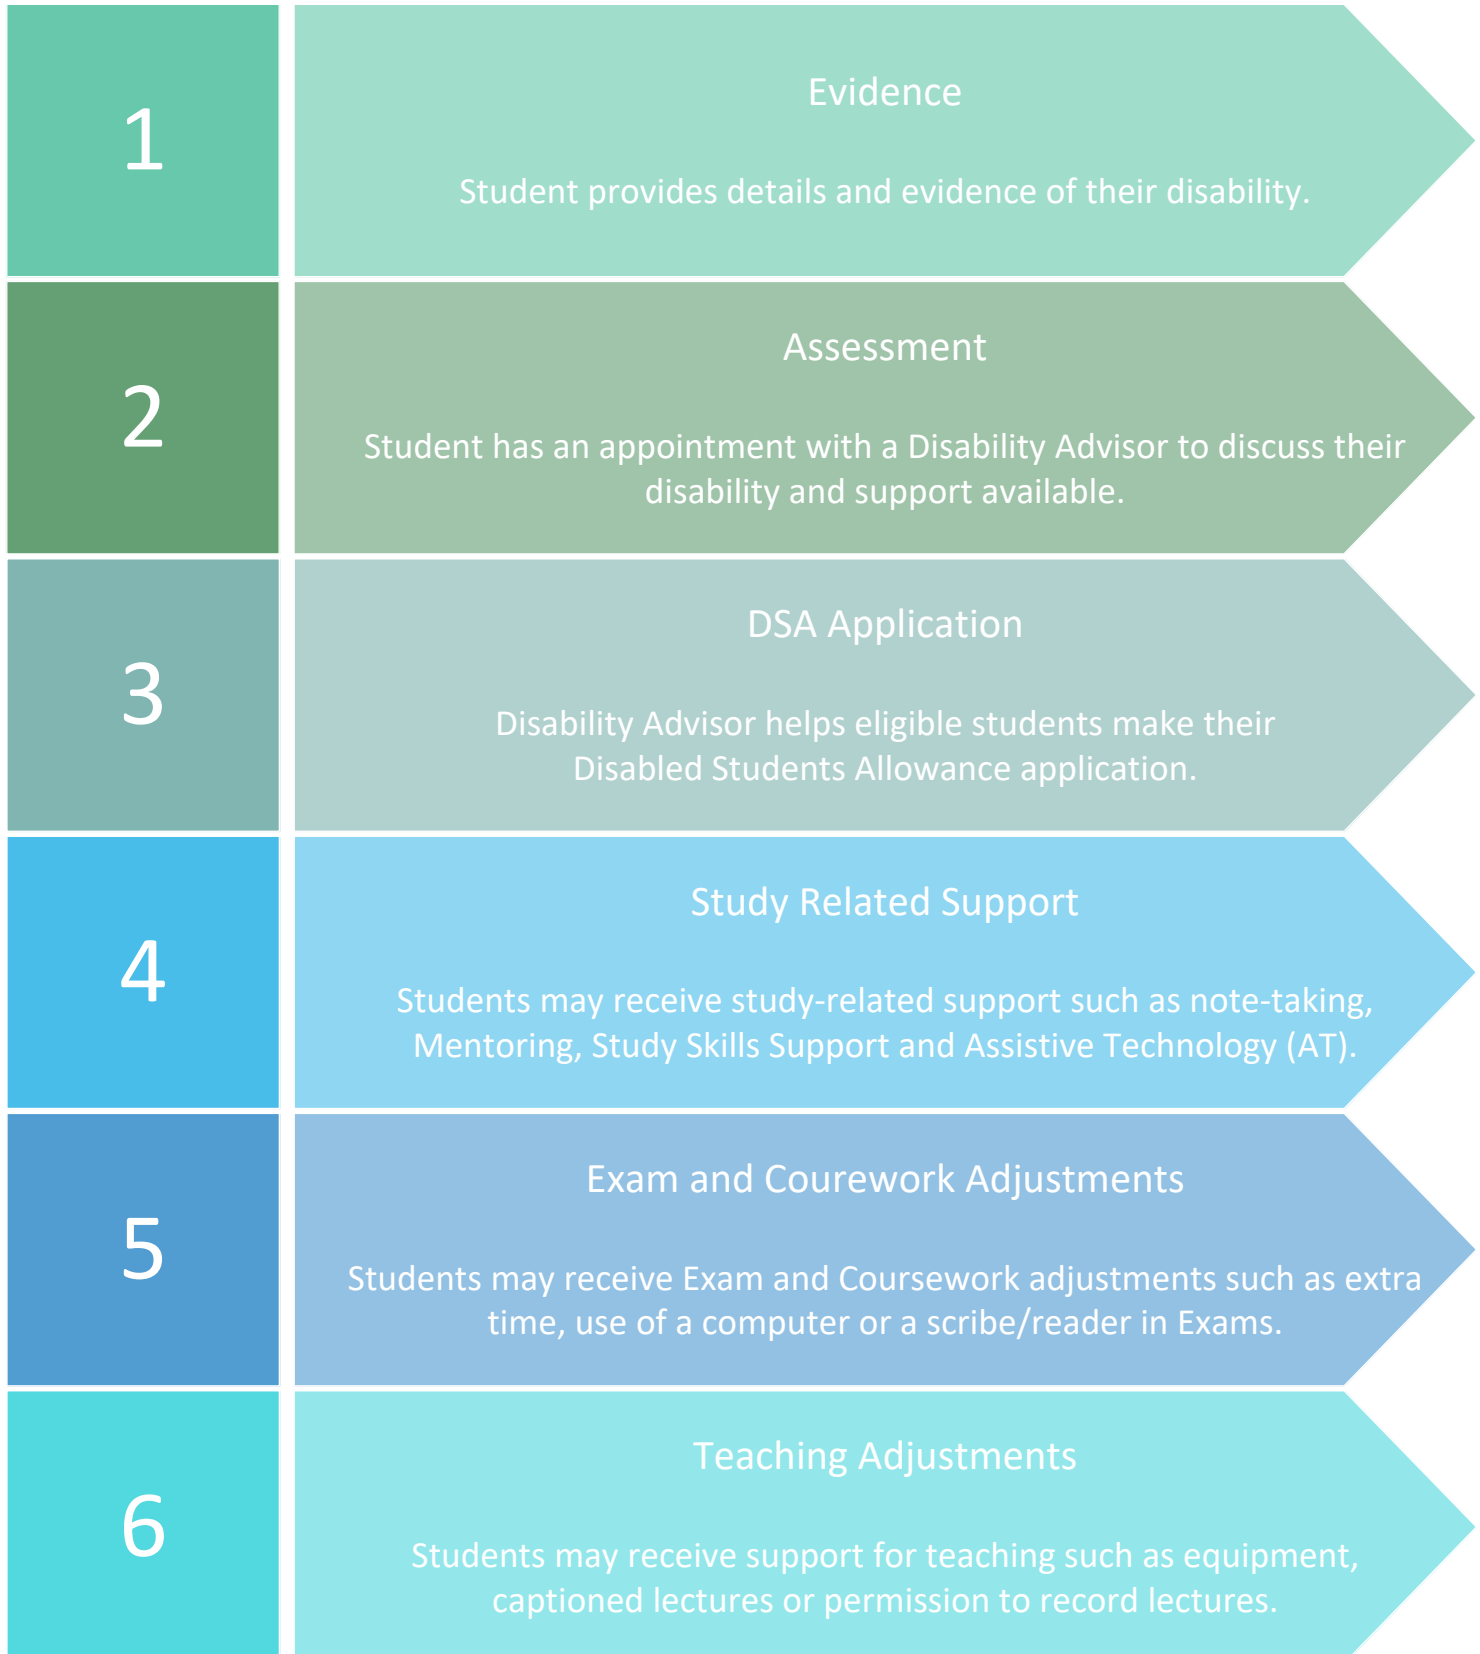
1

Evidence

Student provides details and evidence of their disability.

2

Assessment

Student has an appointment with a Disability Advisor to discuss their disability and support available.

3

DSA Application

Disability Advisor helps eligible students make their Disabled Students Allowance application.

4

Study Related Support

Students may receive study-related support such as note-taking, Mentoring, Study Skills Support and Assistive Technology (AT).

5

Exam and Courework Adjustments

Students may receive Exam and Coursework adjustments such as extra time, use of a computer or a scribe/reader in Exams.

6

Teaching Adjustments

Students may receive support for teaching such as equipment, captioned lectures or permission to record lectures.